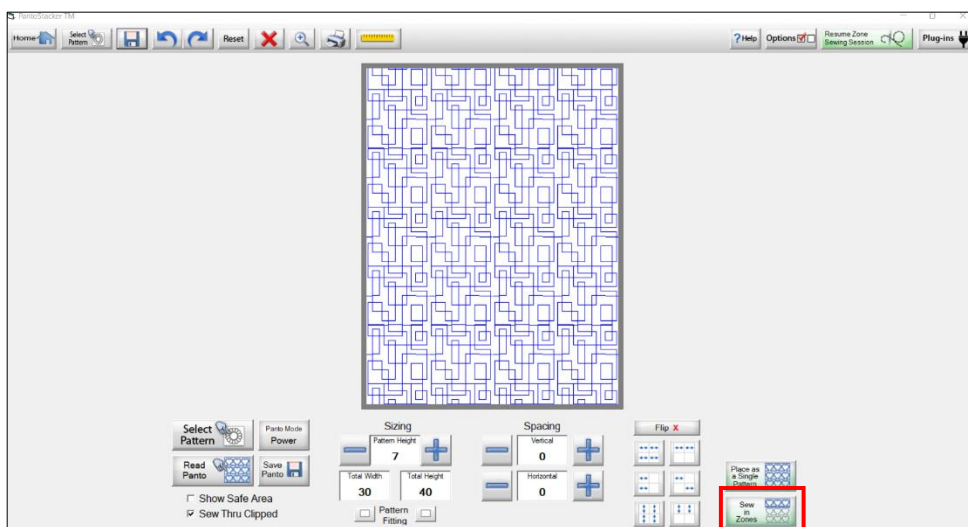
PantoStacker TM

Home Select Pattern Reset

?Help Options Resume Zone Sewing Session Plug-ins

Select Pattern
Panto Mode Power
Read Panto
Save Panto
☐ Show Safe Area
☑ Sew Thru Clipped

Sizing
Pattern Height
7
Total Width
30
Total Height
40
Pattern Fitting

Spacing
Vertical
0
Horizontal
0

Flip X

Place as a Single Pattern

Sew in Zones